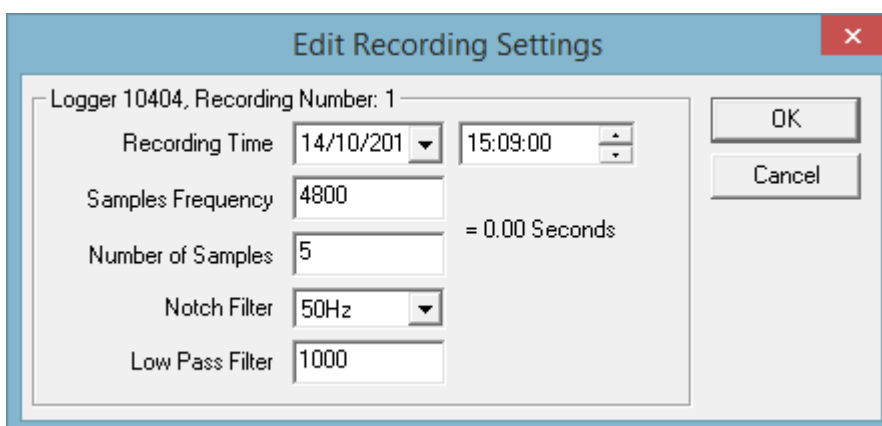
Edit Recording Settings

Logger 10404, Recording Number: 1

Recording Time 14/10/201 15:09:00

Samples Frequency 4800

= 0.00 Seconds

Number of Samples 5

Notch Filter 50Hz

Low Pass Filter 1000

OK

Cancel